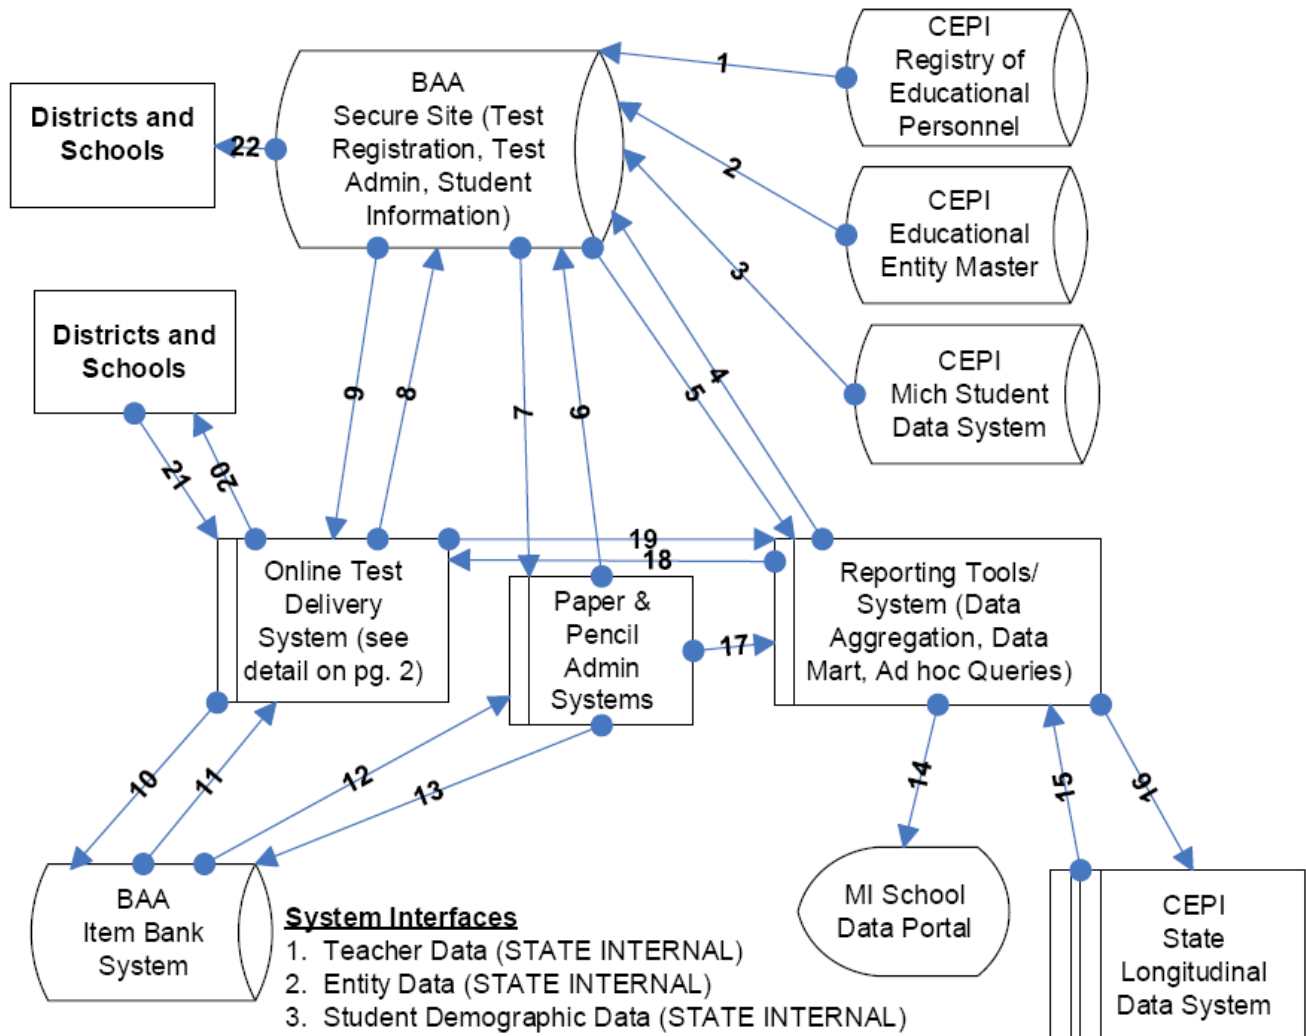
Districts and Schools

22

BAA Secure Site (Test Registration, Test Admin, Student Information)

1

CEPI Registry of Educational Personnel

2

CEPI Educational Entity Master

3

CEPI Mich Student Data System

Districts and Schools

9

8

7

6

5

4

21

20

Online Test Delivery System (see detail on pg. 2)

19

18

Paper & Pencil Admin Systems

17

Reporting Tools/ System (Data Aggregation, Data Mart, Ad hoc Queries)

10

11

12

13

14

15

16

BAA Item Bank System

MI School Data Portal

CEPI State Longitudinal Data System

System Interfaces
1. Teacher Data (STATE INTERNAL)
2. Entity Data (STATE INTERNAL)
3. Student Demographic Data (STATE INTERNAL)